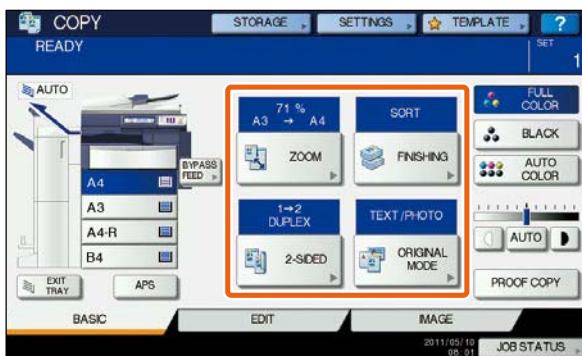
COPY
STORAGE
SETTINGS
TEMPLATE
?
READY
SET
1
AUTO
BYPASS FEED
A4
A3
A4-R
B4
EXIT TRAY
APS
71 %
A3 → A4
ZOOM
SORT
FINISHING
1→2
DUPLEX
2-SIDED
TEXT/PHOTO
ORIGINAL MODE
FULL COLOR
BLACK
AUTO COLOR
AUTO
PROOF COPY
BASIC
EDIT
IMAGE
2011/05/10
05:01
JOB STATUS